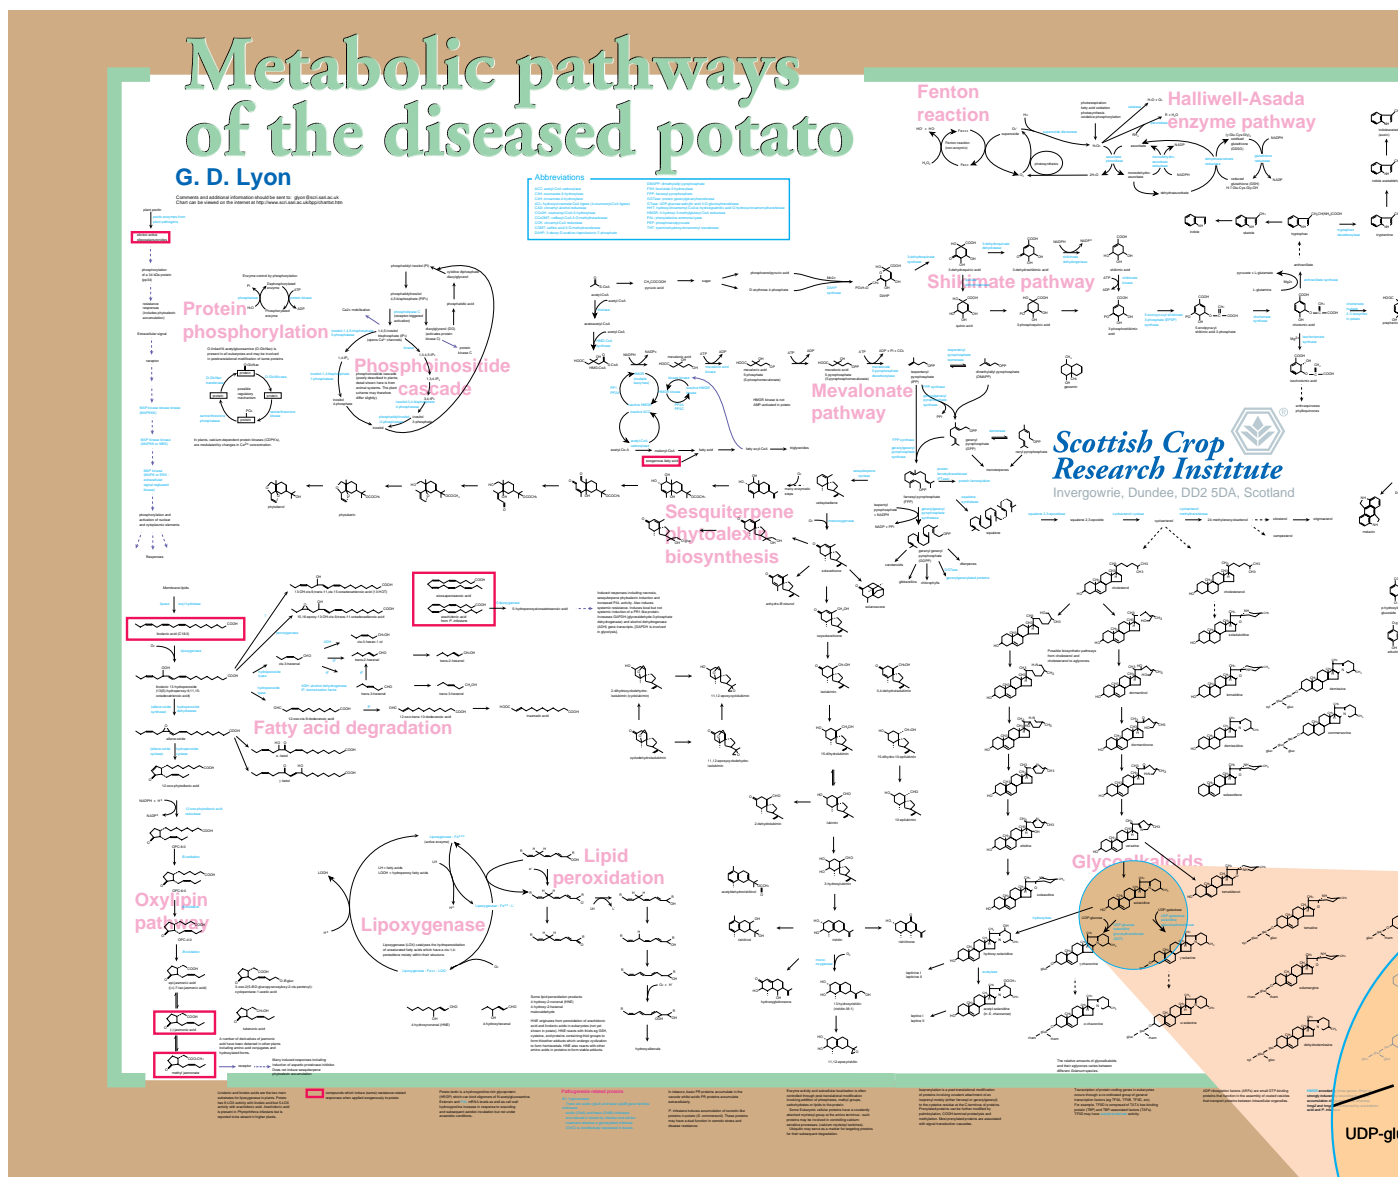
Metabolic pathways of the diseased potato

G. D. Lyon

Abbreviations

Fenton reaction

Halliwell-Asada enzyme pathway

Shikimate pathway

Protein phosphorylation

Phosphoinositide cascade

Mevalonate pathway

Scottish Crop Research Institute

Invergowrie, Dundee, DD2 5DA, Scotland

Sesquiterpene phytoalexin biosynthesis

Fatty acid degradation

Lipid peroxidation

Lipoxygenase

Oxylipin pathway

Glycoalkaloids

UDP-gl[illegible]